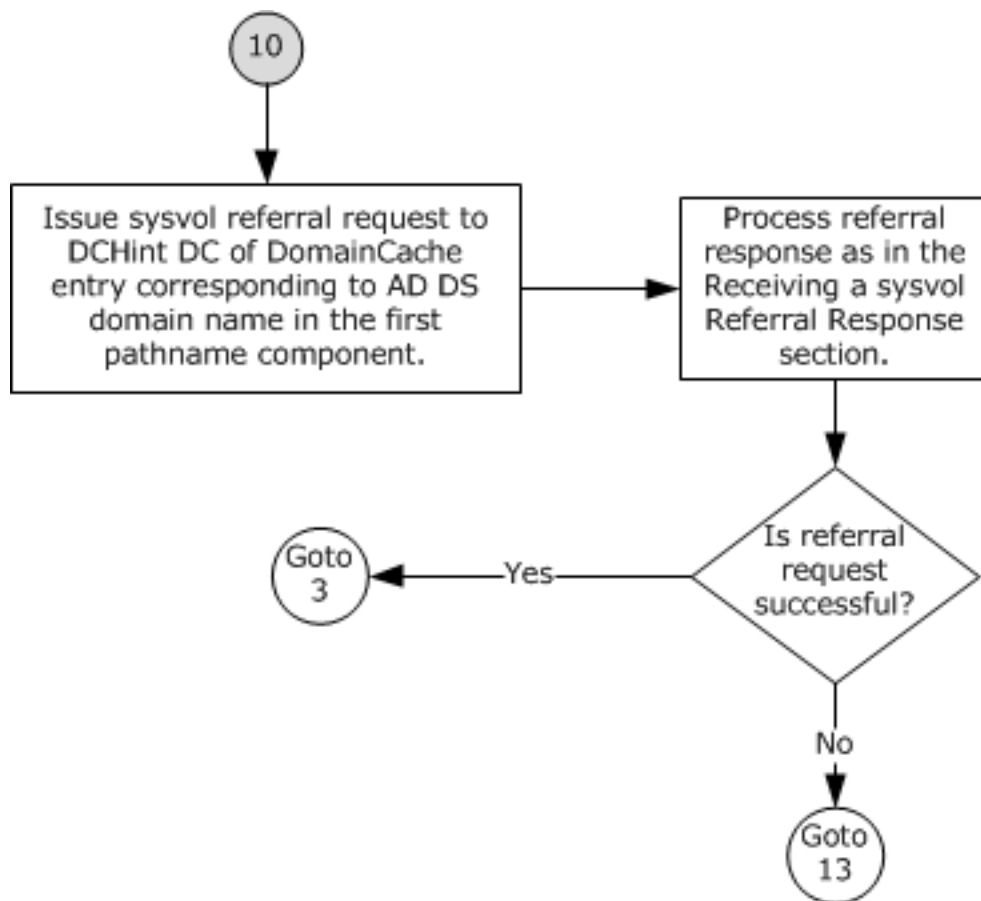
10

Issue sysvol referral request to DCHint DC of DomainCache entry corresponding to AD DS domain name in the first pathname component.

Process referral response as in the Receiving a sysvol Referral Response section.

Is referral request successful?

Yes

Goto 3

No

Goto 13